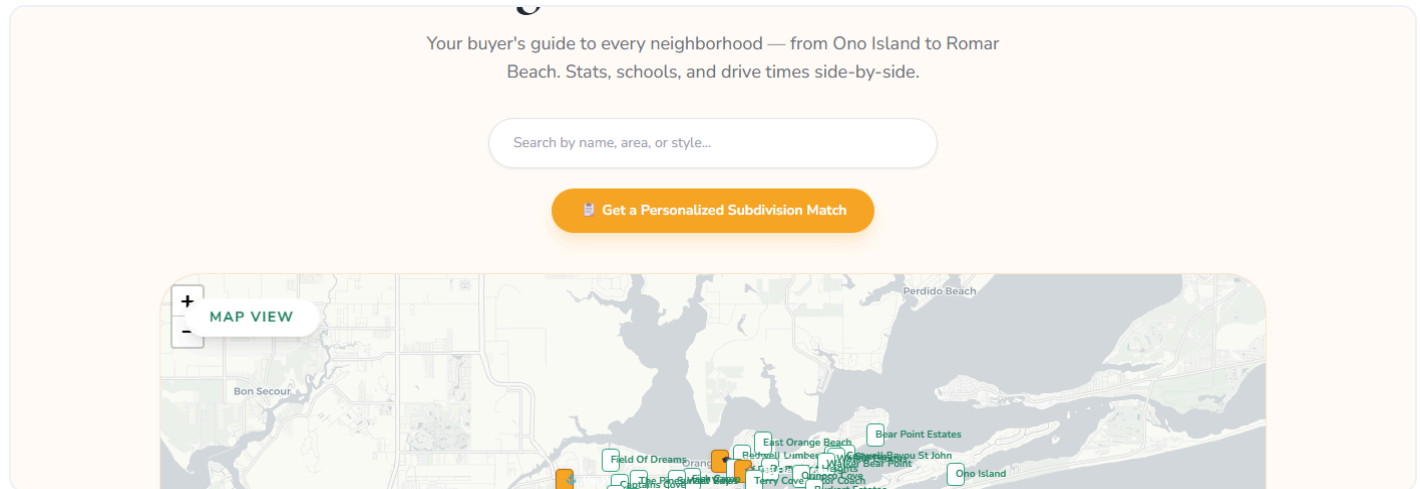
Your buyer's guide to every neighborhood — from Ono Island to Romar Beach. Stats, schools, and drive times side-by-side.

Search by name, area, or style...

Get a Personalized Subdivision Match

+
-
MAP VIEW

Perdido Beach
Bon Secour
East Orange Beach
Bear Point Estates
Field Of Dreams
Bear Point
Ono Island
Terry Cove
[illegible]